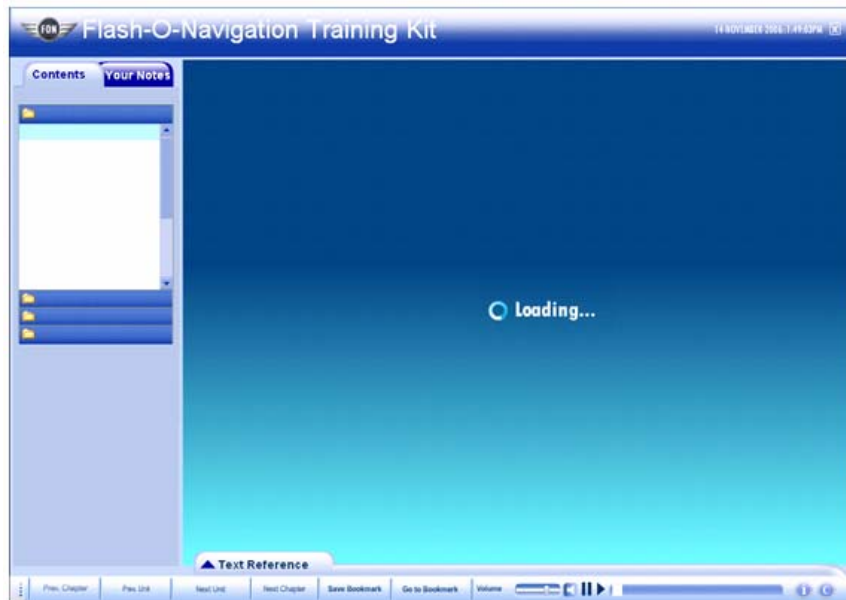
FON Flash-O-Navigation Training Kit

14 NOVEMBER 2006, 1:49:03PM

Contents

Your Notes

Loading...

Text Reference

Prev. Chapter

Prev. Unit

Next Unit

Next Chapter

Save Bookmark

Go to Bookmark

Volume